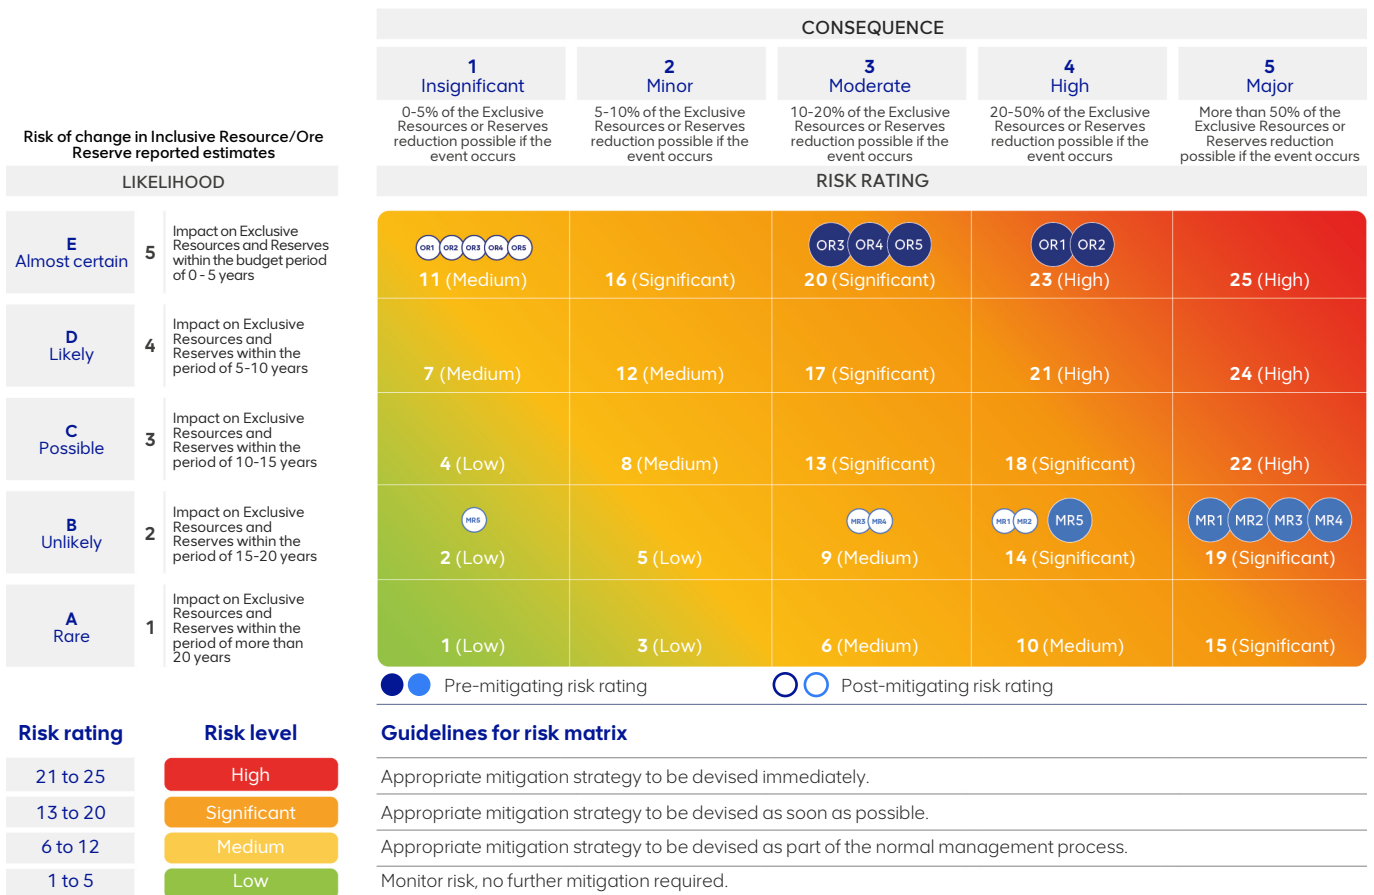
Risk of change in Inclusive Resource/Ore Reserve reported estimates

CONSEQUENCE

| | | 1 Insignificant | 2 Minor | 3 Moderate | 4 High | 5 Major |
|---|---|---|---|---|---|---|
| | | 0-5% of the Exclusive Resources or Reserves reduction possible if the event occurs | 5-10% of the Exclusive Resources or Reserves reduction possible if the event occurs | 10-20% of the Exclusive Resources or Reserves reduction possible if the event occurs | 20-50% of the Exclusive Resources or Reserves reduction possible if the event occurs | More than 50% of the Exclusive Resources or Reserves reduction possible if the event occurs |
| LIKELIHOOD | | RISK RATING | | | | |
| E Almost certain | 5 Impact on Exclusive Resources and Reserves within the budget period of 0 - 5 years | OR1 OR2 OR3 OR4 OR5 11 (Medium) | 16 (Significant) | OR3 OR4 OR5 20 (Significant) | OR1 OR2 23 (High) | 25 (High) |
| D Likely | 4 Impact on Exclusive Resources and Reserves within the period of 5-10 years | 7 (Medium) | 12 (Medium) | 17 (Significant) | 21 (High) | 24 (High) |
| C Possible | 3 Impact on Exclusive Resources and Reserves within the period of 10-15 years | 4 (Low) | 8 (Medium) | 13 (Significant) | 18 (Significant) | 22 (High) |
| B Unlikely | 2 Impact on Exclusive Resources and Reserves within the period of 15-20 years | MR5 2 (Low) | 5 (Low) | MR3 MR4 9 (Medium) | MR1 MR2 MR5 14 (Significant) | MR1 MR2 MR3 MR4 19 (Significant) |
| A Rare | 1 Impact on Exclusive Resources and Reserves within the period of more than 20 years | 1 (Low) | 3 (Low) | 6 (Medium) | 10 (Medium) | 15 (Significant) |

Pre-mitigating risk rating
Post-mitigating risk rating

| Risk rating | Risk level | Guidelines for risk matrix |
|---|---|---|
| 21 to 25 | High | Appropriate mitigation strategy to be devised immediately. |
| 13 to 20 | Significant | Appropriate mitigation strategy to be devised as soon as possible. |
| 6 to 12 | Medium | Appropriate mitigation strategy to be devised as part of the normal management process. |
| 1 to 5 | Low | Monitor risk, no further mitigation required. |